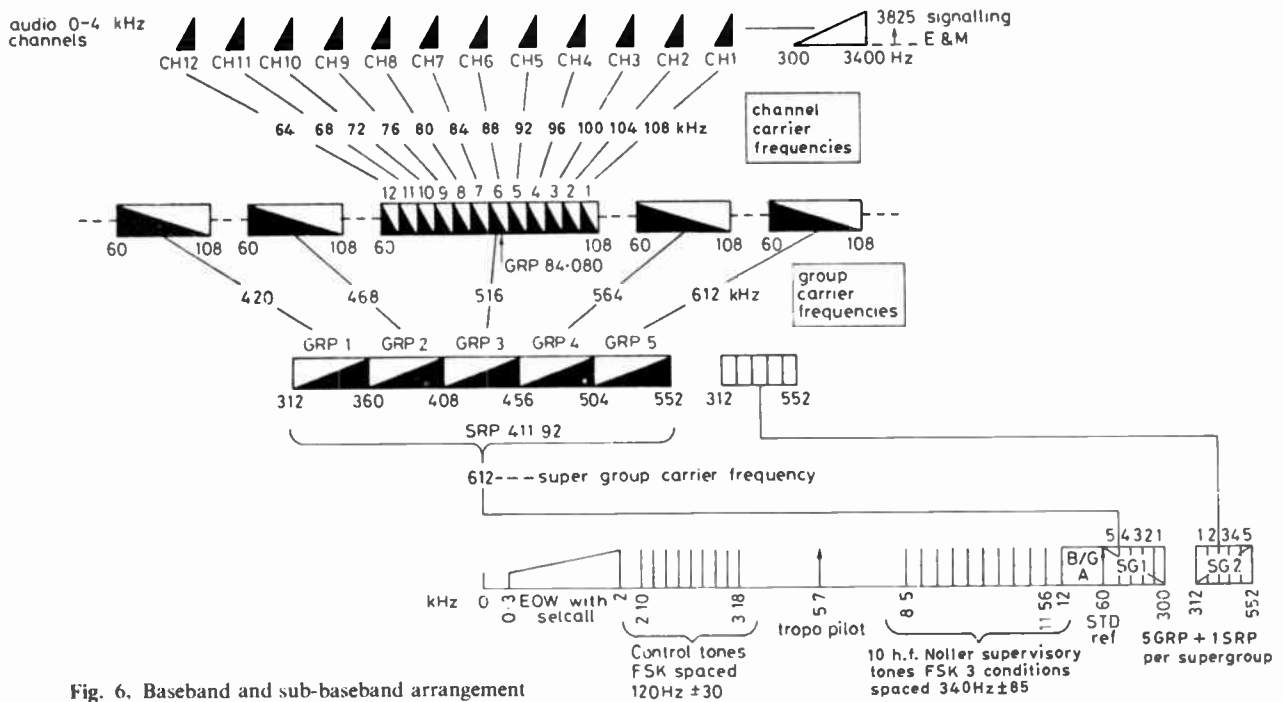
audio 0-4 kHz channels

CH12 CH11 CH10 CH9 CH8 CH7 CH6 CH5 CH4 CH3 CH2 CH1

3825 signalling
E & M
300 3400 Hz

64 68 72 76 80 84 88 92 96 100 104 108 kHz

channel carrier frequencies

12 11 10 9 8 7 6 5 4 3 2 1

60 108 60 108 60 108 60 108 60 108

GRP 84-080

420 468 516 564 612 kHz

group carrier frequencies

GRP 1 GRP 2 GRP 3 GRP 4 GRP 5

312 360 408 456 504 552

312 552

SRP 411 92

612 - - - super group carrier frequency

5 4 3 2 1 1 2 3 4 5

B/G A SG1 SG2

kHz 0 0·3 EOW with selcall 2 2·10 3·18 5·7 tropo pilot 8·5 11·56 12 60 STD ref 300 312 552

Control tones FSK spaced 120Hz ±30

10 h.f. Noller supervisory tones FSK 3 conditions spaced 340Hz ±85

5GRP + 1SRP per supergroup

Fig. 6. Baseband and sub-baseband arrangement